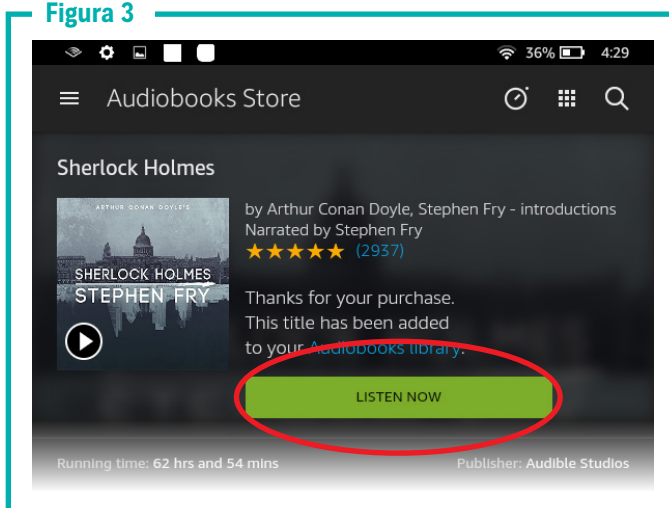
Figura 3

36% 4:29

Audiobooks Store

Sherlock Holmes

ARTHUR CONAN DOYLE'S
SHERLOCK HOLMES
STEPHEN FRY

by Arthur Conan Doyle, Stephen Fry - introductions
Narrated by Stephen Fry
★★★★★ (2937)

Thanks for your purchase. This title has been added to your Audiobooks library.

LISTEN NOW

Running time: 62 hrs and 54 mins

Publisher: Audible Studios